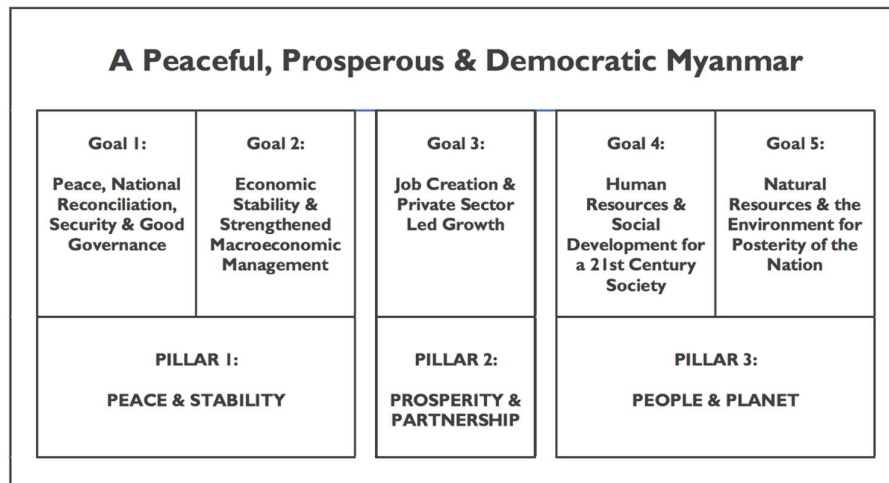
A Peaceful, Prosperous & Democratic Myanmar

Goal 1:

Peace, National Reconciliation, Security & Good Governance

Goal 2:

Economic Stability & Strengthened Macroeconomic Management

Goal 3:

Job Creation & Private Sector Led Growth

Goal 4:

Human Resources & Social Development for a 21st Century Society

Goal 5:

Natural Resources & the Environment for Posterity of the Nation

PILLAR 1:

PEACE & STABILITY

PILLAR 2:

PROSPERITY & PARTNERSHIP

PILLAR 3:

PEOPLE & PLANET